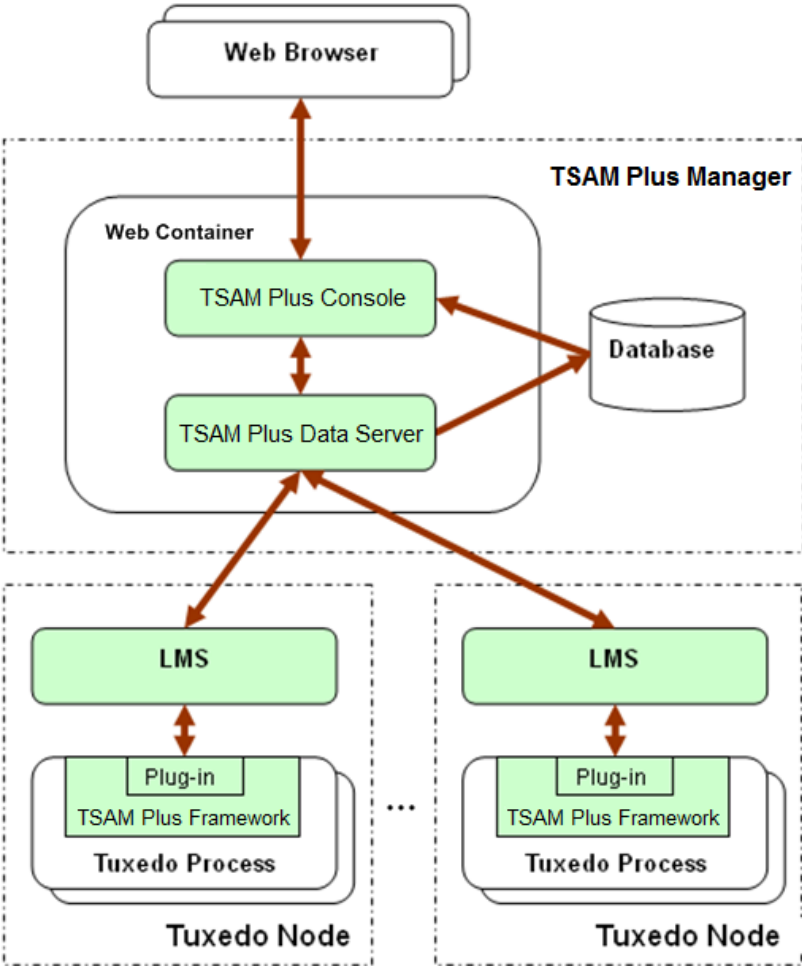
Web Browser

TSAM Plus Manager

Web Container

TSAM Plus Console

Database

TSAM Plus Data Server

LMS

Plug-in

TSAM Plus Framework

Tuxedo Process

Tuxedo Node

...

LMS

Plug-in

TSAM Plus Framework

Tuxedo Process

Tuxedo Node